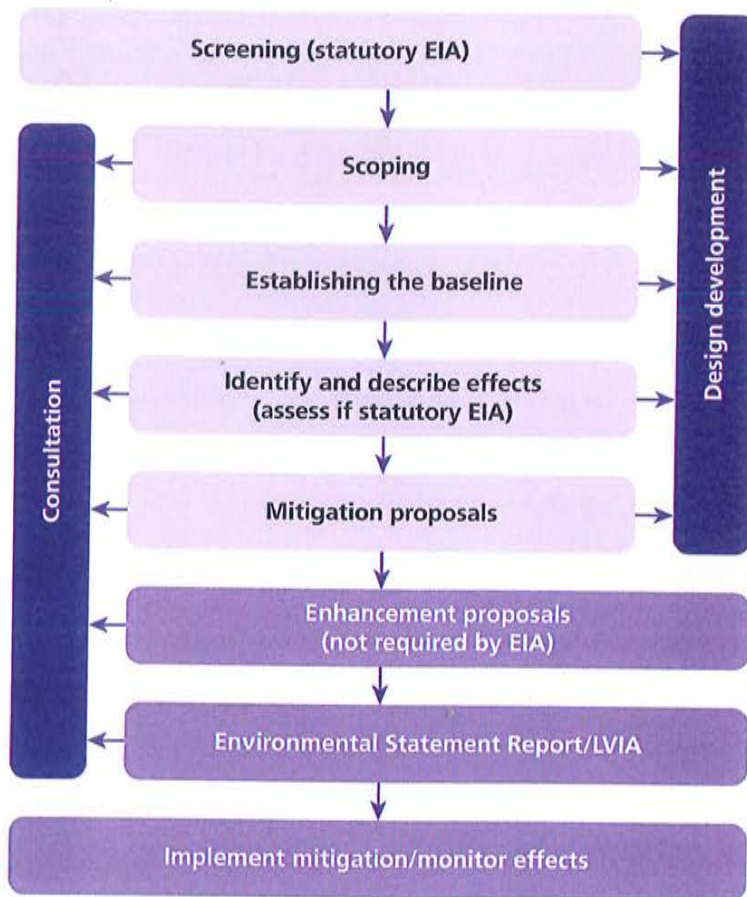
Screening (statutory EIA)

Scoping

Establishing the baseline

Identify and describe effects (assess if statutory EIA)

Mitigation proposals

Enhancement proposals (not required by EIA)

Environmental Statement Report/LVIA

Implement mitigation/monitor effects

Consultation

Design development